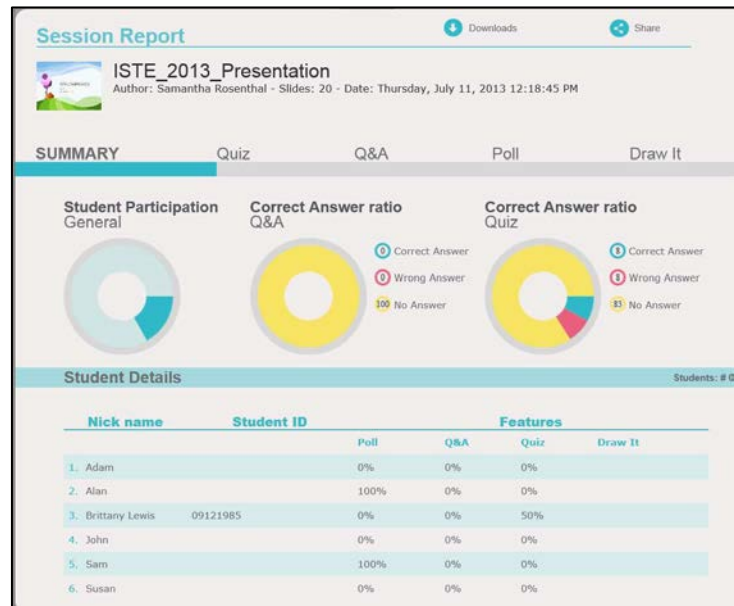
Session Report

Downloads

Share

ISTE_2013_Presentation
Author: Samantha Rosenthal - Slides: 20 - Date: Thursday, July 11, 2013 12:18:45 PM

SUMMARY Quiz Q&A Poll Draw It

Student Participation
General

Correct Answer ratio
Q&A

0 Correct Answer
0 Wrong Answer
100 No Answer

Correct Answer ratio
Quiz

8 Correct Answer
8 Wrong Answer
83 No Answer

Student Details

Students: # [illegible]

| Nick name | Student ID | Poll | Q&A | Quiz | Draw It |
|---|---|---|---|---|---|
| 1. Adam | | 0% | 0% | 0% | |
| 2. Alan | | 100% | 0% | 0% | |
| 3. Brittany Lewis | 09121985 | 0% | 0% | 50% | |
| 4. John | | 0% | 0% | 0% | |
| 5. Sam | | 100% | 0% | 0% | |
| 6. Susan | | 0% | 0% | 0% | |

Features